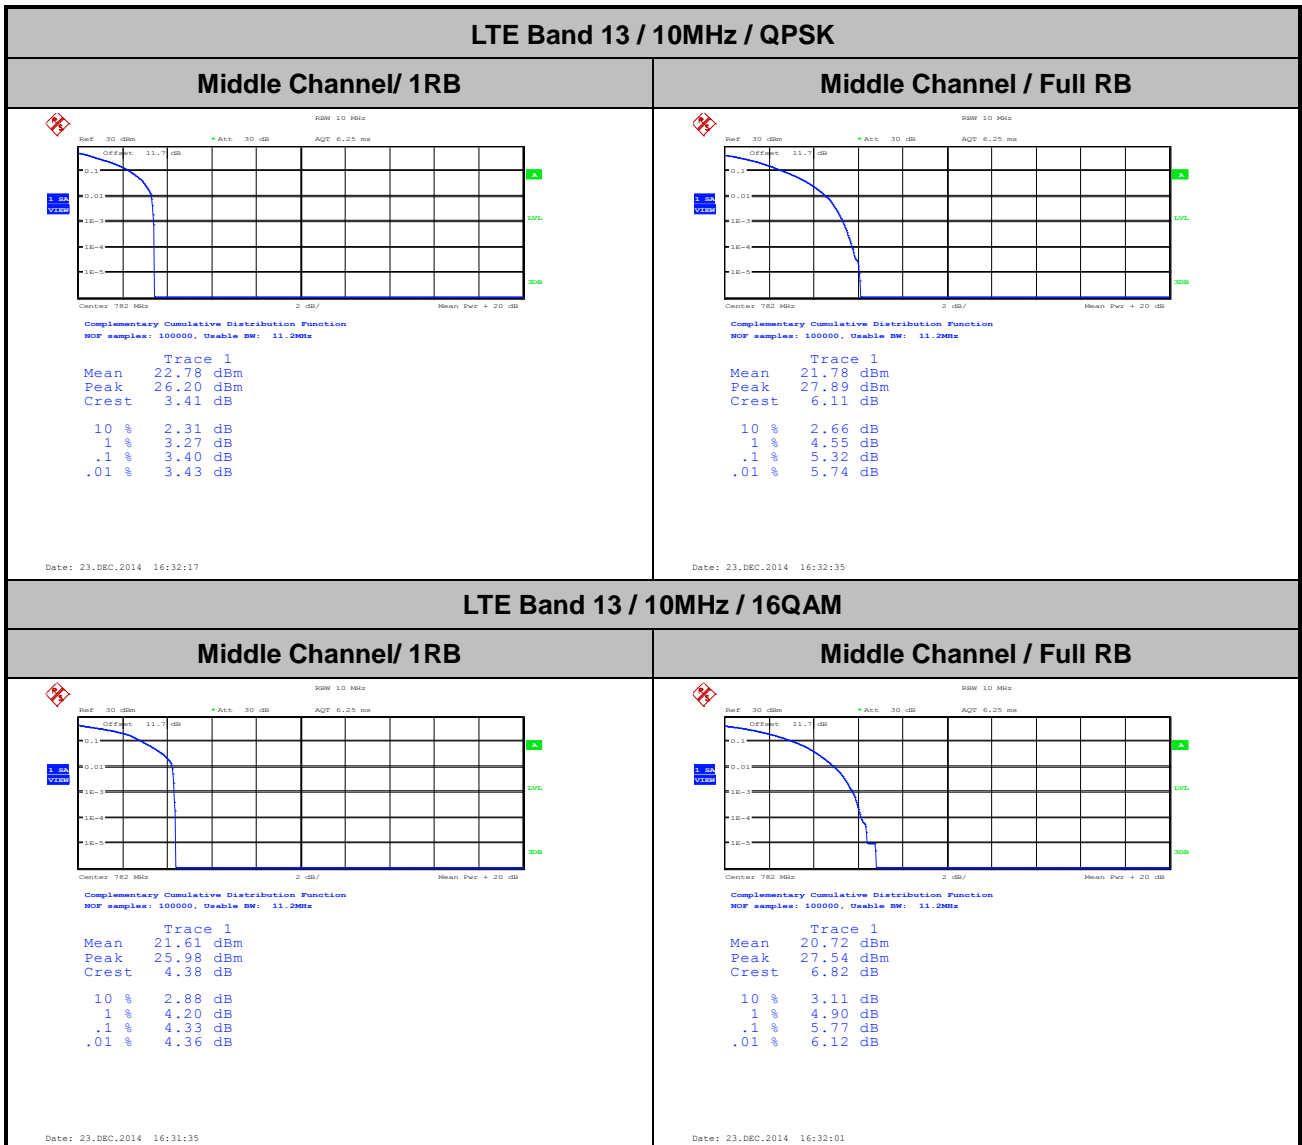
LTE Band 13 / 10MHz / QPSK

| Middle Channel/ 1RB | Middle Channel / Full RB |
|---|---|
| RBW 10 MHz<br>Ref 30 dBm \* Att 30 dB AQT 6.25 ms<br>Offset 11.7 dB<br>0.1<br>1 SA VIEW 0.01<br>1E-3<br>1E-4<br>1E-5<br>A<br>LVL<br>3DB<br>Center 782 MHz 2 dB/ Mean Pwr + 20 dB<br>Complementary Cumulative Distribution Function<br>NOF samples: 100000, Usable BW: 11.2MHz<br>Trace 1<br>Mean 22.78 dBm<br>Peak 26.20 dBm<br>Crest 3.41 dB<br>10 % 2.31 dB<br>1 % 3.27 dB<br>.1 % 3.40 dB<br>.01 % 3.43 dB<br>Date: 23.DEC.2014 16:32:17 | RBW 10 MHz<br>Ref 30 dBm \* Att 30 dB AQT 6.25 ms<br>Offset 11.7 dB<br>0.1<br>1 SA VIEW 0.01<br>1E-3<br>1E-4<br>1E-5<br>A<br>LVL<br>3DB<br>Center 782 MHz 2 dB/ Mean Pwr + 20 dB<br>Complementary Cumulative Distribution Function<br>NOF samples: 100000, Usable BW: 11.2MHz<br>Trace 1<br>Mean 21.78 dBm<br>Peak 27.89 dBm<br>Crest 6.11 dB<br>10 % 2.66 dB<br>1 % 4.55 dB<br>.1 % 5.32 dB<br>.01 % 5.74 dB<br>Date: 23.DEC.2014 16:32:35 |

LTE Band 13 / 10MHz / 16QAM

| Middle Channel/ 1RB | Middle Channel / Full RB |
|---|---|
| RBW 10 MHz<br>Ref 30 dBm \* Att 30 dB AQT 6.25 ms<br>Offset 11.7 dB<br>0.1<br>1 SA VIEW 0.01<br>1E-3<br>1E-4<br>1E-5<br>A<br>LVL<br>3DB<br>Center 782 MHz 2 dB/ Mean Pwr + 20 dB<br>Complementary Cumulative Distribution Function<br>NOF samples: 100000, Usable BW: 11.2MHz<br>Trace 1<br>Mean 21.61 dBm<br>Peak 25.98 dBm<br>Crest 4.38 dB<br>10 % 2.88 dB<br>1 % 4.20 dB<br>.1 % 4.33 dB<br>.01 % 4.36 dB<br>Date: 23.DEC.2014 16:31:35 | RBW 10 MHz<br>Ref 30 dBm \* Att 30 dB AQT 6.25 ms<br>Offset 11.7 dB<br>0.1<br>1 SA VIEW 0.01<br>1E-3<br>1E-4<br>1E-5<br>A<br>LVL<br>3DB<br>Center 782 MHz 2 dB/ Mean Pwr + 20 dB<br>Complementary Cumulative Distribution Function<br>NOF samples: 100000, Usable BW: 11.2MHz<br>Trace 1<br>Mean 20.72 dBm<br>Peak 27.54 dBm<br>Crest 6.82 dB<br>10 % 3.11 dB<br>1 % 4.90 dB<br>.1 % 5.77 dB<br>.01 % 6.12 dB<br>Date: 23.DEC.2014 16:32:01 |